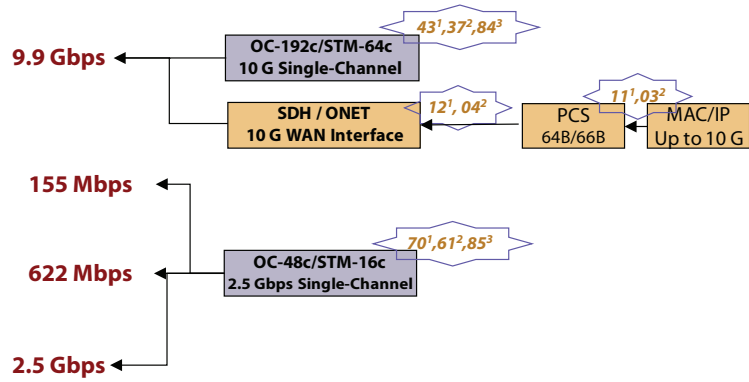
$43^1,37^2,84^3$

9.9 Gbps

OC-192c/STM-64c
10 G Single-Channel

$11^1,03^2$

$12^1, 04^2$

SDH / ONET
10 G WAN Interface

PCS
64B/66B

MAC/IP
Up to 10 G

155 Mbps

$70^1,61^2,85^3$

622 Mbps

OC-48c/STM-16c
2.5 Gbps Single-Channel

2.5 Gbps